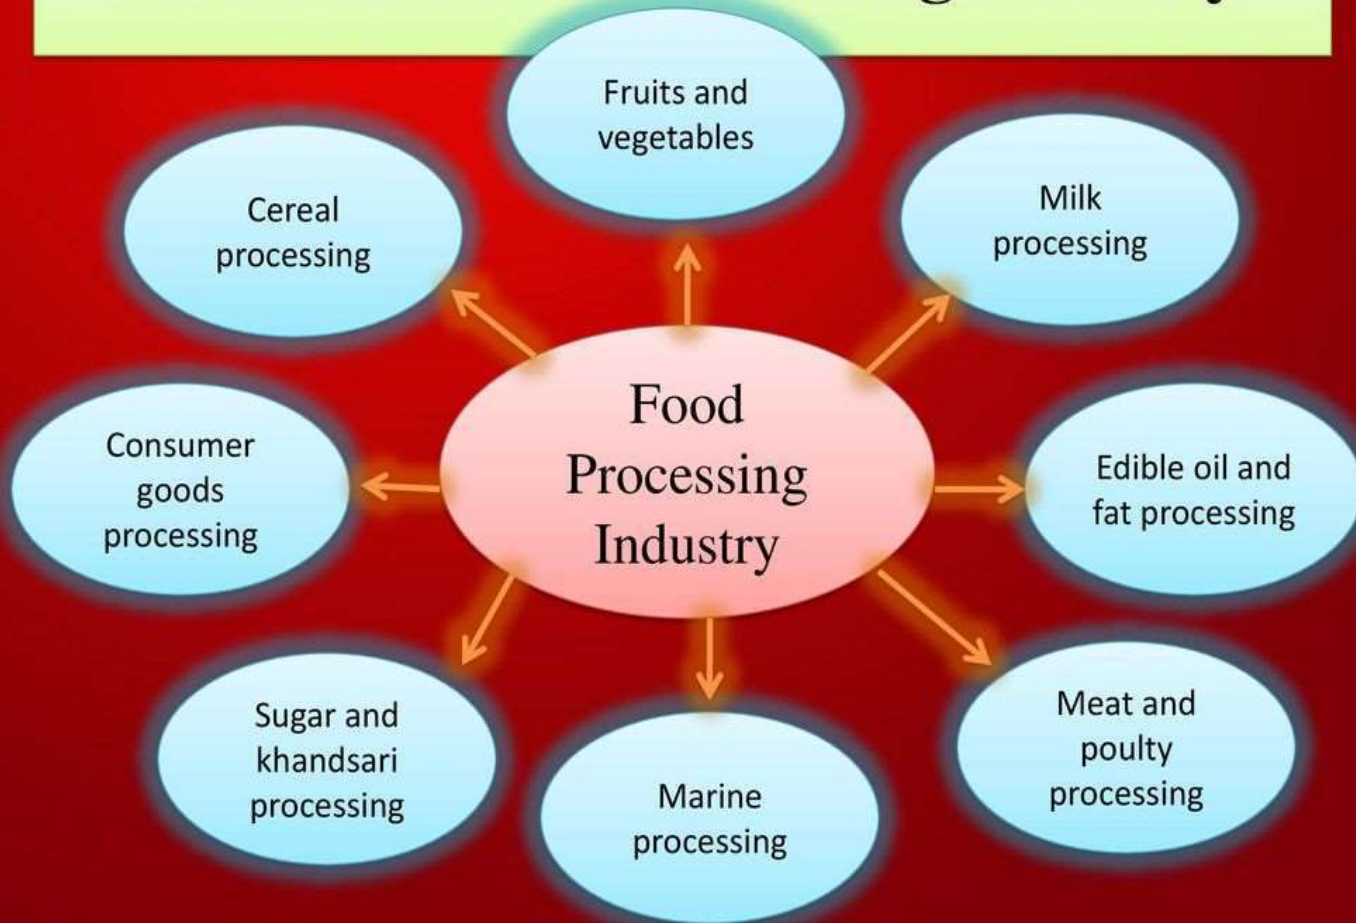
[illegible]

Fruits and vegetables

Cereal processing

Milk processing

Food Processing Industry

Consumer goods processing

Edible oil and fat processing

Sugar and khandsari processing

Marine processing

Meat and poulty processing